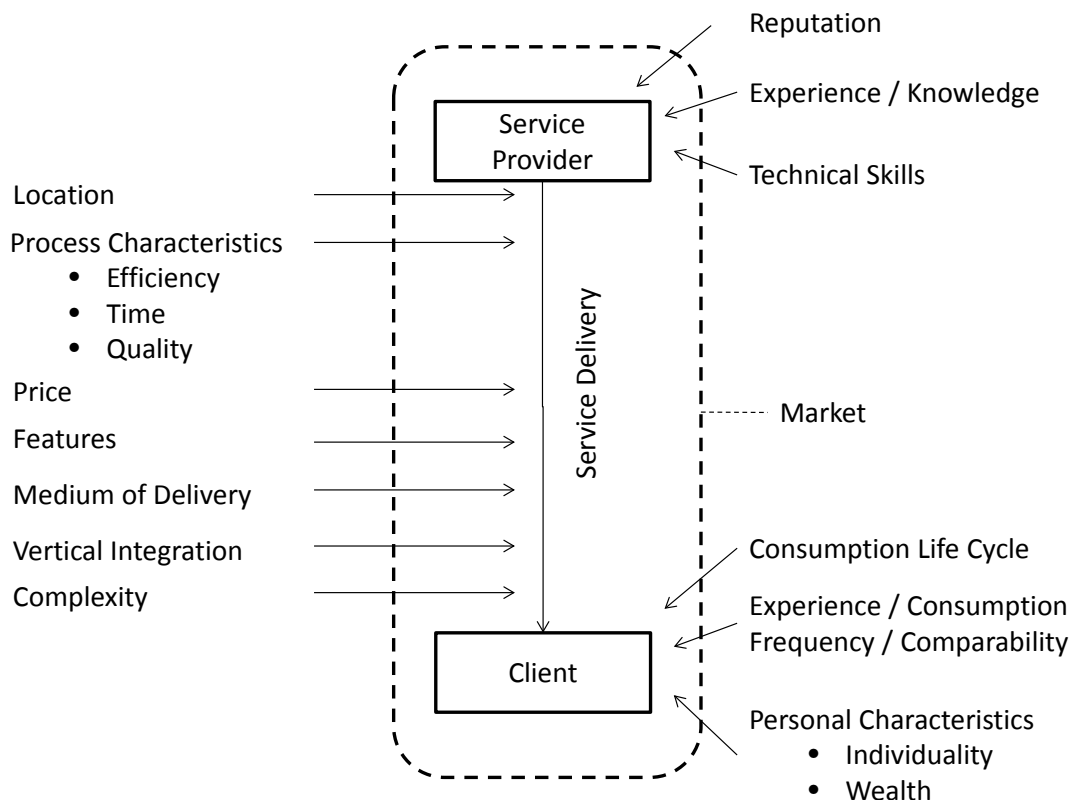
Reputation

Experience / Knowledge

Service Provider

Technical Skills

Location

Process Characteristics
- Efficiency
- Time
- Quality

Price

Features

Medium of Delivery

Vertical Integration

Complexity

Service Delivery

Market

Consumption Life Cycle

Experience / Consumption Frequency / Comparability

Client

Personal Characteristics
- Individuality
- Wealth